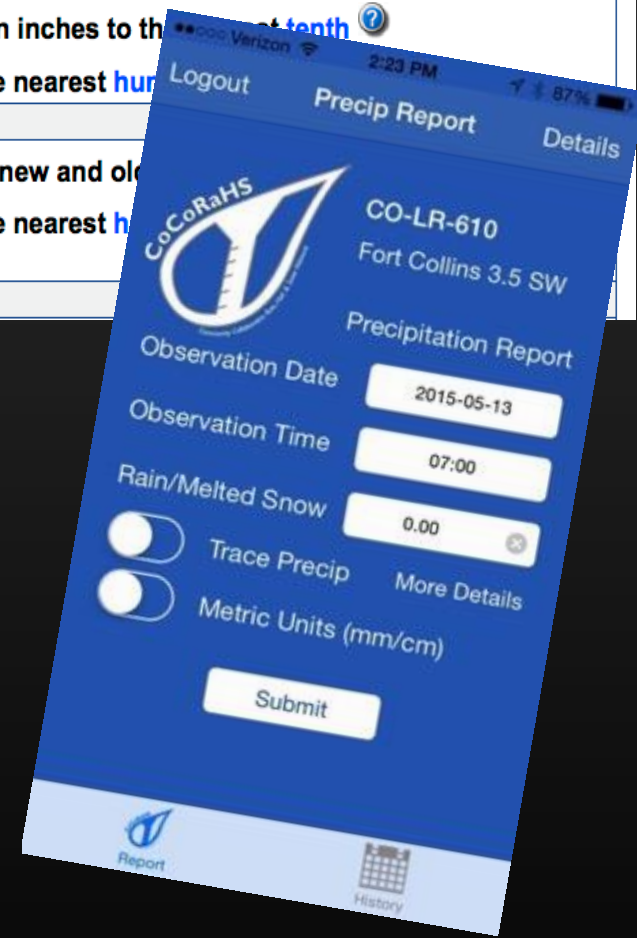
n inches to th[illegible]t tenth
e nearest hun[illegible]

new and ol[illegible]
e nearest h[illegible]

●●○○○ Verizon
2:23 PM
87%
Logout
Precip Report
Details
CoCoRaHS
CO-LR-610
Fort Collins 3.5 SW
Precipitation Report
Observation Date
2015-05-13
Observation Time
07:00
Rain/Melted Snow
0.00
Trace Precip
More Details
Metric Units (mm/cm)
Submit
Report
History